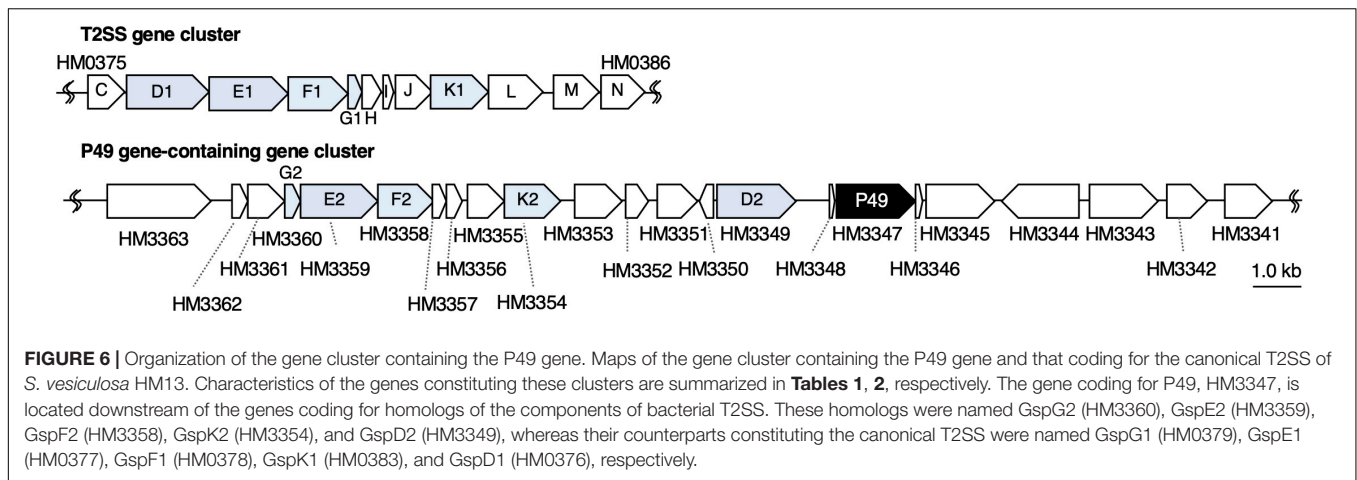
T2SS gene cluster

HM0375 HM0386

C D1 E1 F1 G1 H I J K1 L M N

P49 gene-containing gene cluster

G2

E2 F2 K2 D2 P49

HM3363 HM3360 HM3358 HM3355 HM3353 HM3351 HM3349 HM3347 HM3345 HM3344 HM3343 HM3341

HM3361 HM3359 HM3356 HM3352 HM3350 HM3348 HM3346 HM3342

HM3362 HM3357 HM3354

1.0 kb

**FIGURE 6 |** Organization of the gene cluster containing the P49 gene. Maps of the gene cluster containing the P49 gene and that coding for the canonical T2SS of *S. vesiculosa* HM13. Characteristics of the genes constituting these clusters are summarized in **Tables 1**, **2**, respectively. The gene coding for P49, HM3347, is located downstream of the genes coding for homologs of the components of bacterial T2SS. These homologs were named GspG2 (HM3360), GspE2 (HM3359), GspF2 (HM3358), GspK2 (HM3354), and GspD2 (HM3349), whereas their counterparts constituting the canonical T2SS were named GspG1 (HM0379), GspE1 (HM0377), GspF1 (HM0378), GspK1 (HM0383), and GspD1 (HM0376), respectively.